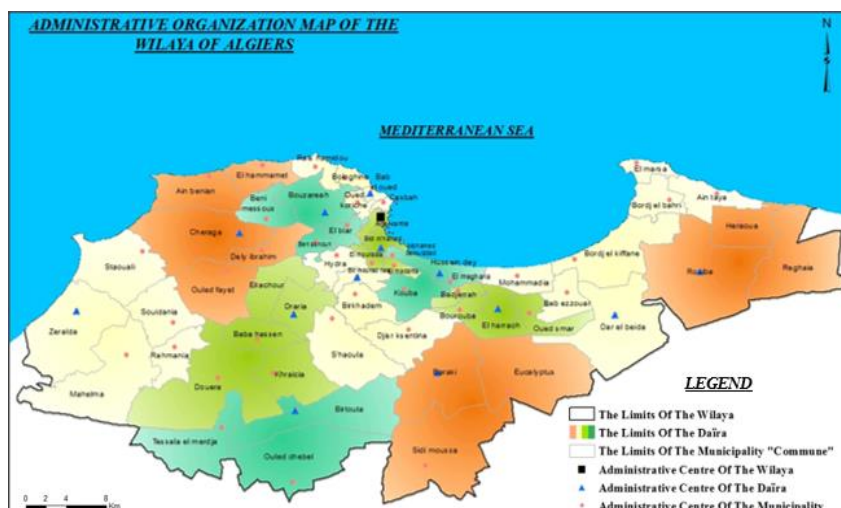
ADMINISTRATIVE ORGANIZATION MAP OF THE WILAYA OF ALGIERS

N

MEDITERRANEAN SEA

Rais Hamidou
El hammamet
Bologhine
Bab el oued
Ain benian
Beni messous
Bouzareah
Oued koriche
Casbah
El marsa
Ain taya
Bordj el bahri
Cheraga
El biar
Ben aknoun
Sidi mhamed
Hussein dey
Heraoua
Dely ibrahim
El mouradia
Bir mourad rais
El magharia
Bordj el kiffane
Staoueli
Ouled fayet
Hydra
Kouba
Mohammadia
Rouiba
Reghaia
Bachdjerah
Bab ezzouar
Draria
Birkhadem
Bourouba
El harrach
Oued smar
Dar el beida
Zeralda
Souidania
Baba hassen
Djasr kasentina
Rahmania
Douera
Khraicia
Saoula
Baraki
Eucalyptus
Mahelma
Birtouta
Tessala el merdja
Ouled chebel
Sidi moussa

LEGEND
The Limits Of The Wilaya
The Limits Of The Daïra
The Limits Of The Municipality "Commune"
Administrative Centre Of The Wilaya
Administrative Centre Of The Daïra
Administrative Centre Of The Municipality

0 2 4 8 Km